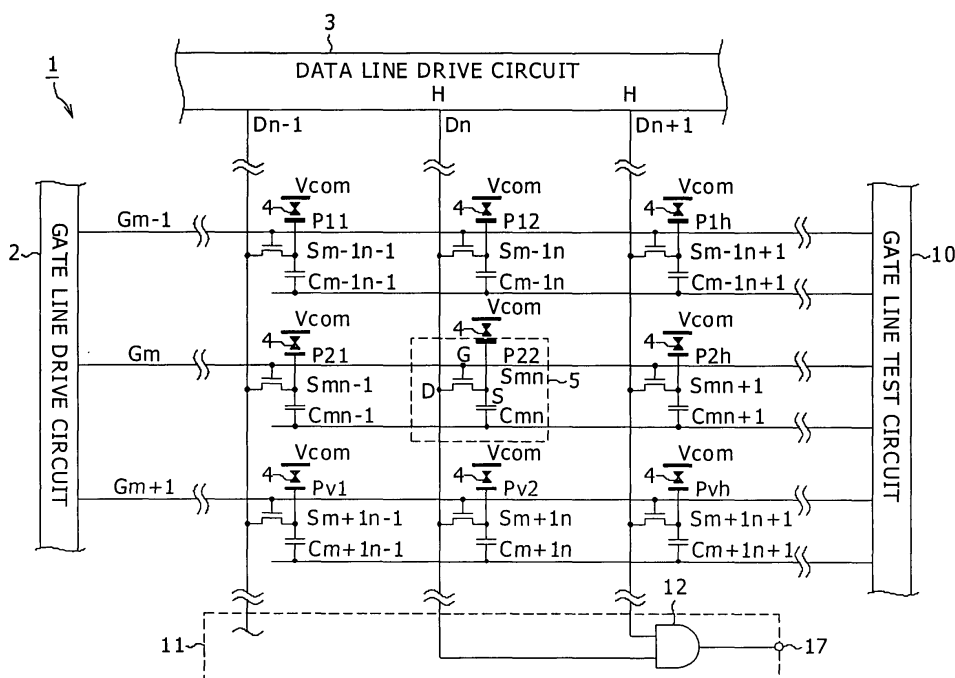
3
1
DATA LINE DRIVE CIRCUIT
H
H
Dn-1
Dn
Dn+1
Vcom
Vcom
Vcom
4
P11
4
P12
4
P1h
Gm-1
Sm-1n-1
Sm-1n
Sm-1n+1
2
GATE LINE DRIVE CIRCUIT
10
GATE LINE TEST CIRCUIT
Cm-1n-1
Cm-1n
Cm-1n+1
Vcom
Vcom
Vcom
4
P21
4
G
P22
4
P2h
Gm
Smn-1
D
Smn
5
S
Smn+1
Cmn-1
Cmn
Cmn+1
Vcom
Vcom
Vcom
4
Pv1
4
Pv2
4
Pvh
Gm+1
Sm+1n-1
Sm+1n
Sm+1n+1
Cm+1n-1
Cm+1n
Cm+1n+1
12
11
17